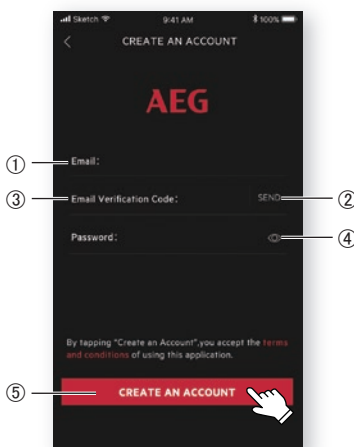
Sketch 9:41 AM 100%

<

CREATE AN ACCOUNT

AEG

① Email:

③ Email Verification Code: SEND ②

Password: ④

By tapping "Create an Account",you accept the terms and conditions of using this application.

⑤ CREATE AN ACCOUNT